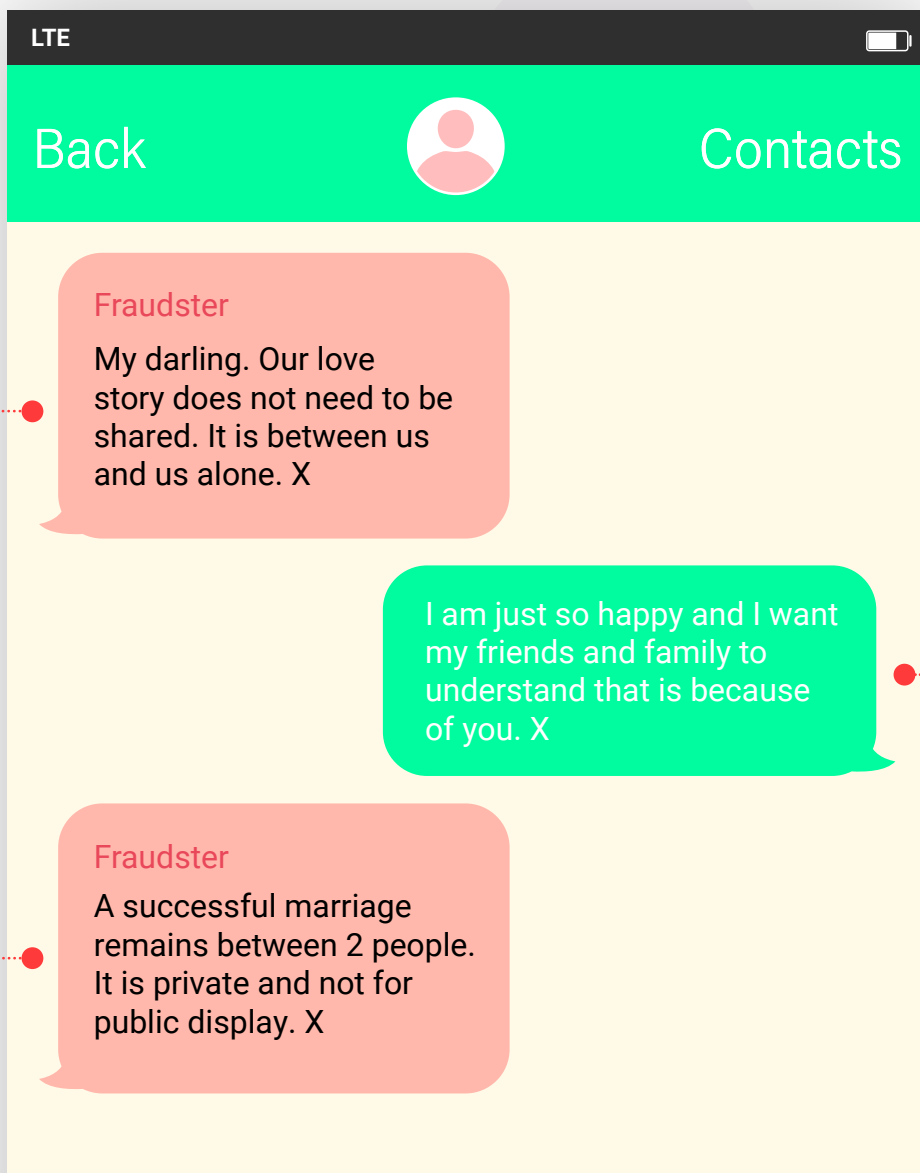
LTE

Back

Contacts

Fraudster

My darling. Our love story does not need to be shared. It is between us and us alone. X

I am just so happy and I want my friends and family to understand that is because of you. X

Fraudster

A successful marriage remains between 2 people. It is private and not for public display. X